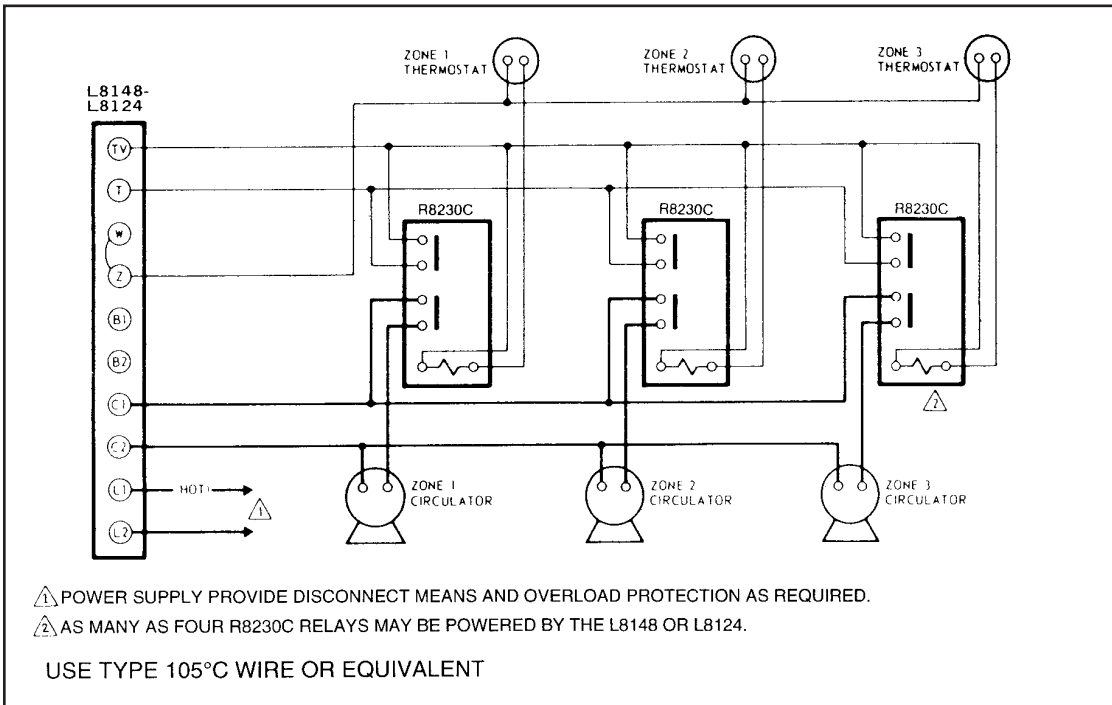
ZONE 1 THERMOSTAT

ZONE 2 THERMOSTAT

ZONE 3 THERMOSTAT

L8148-
L8124

TV

T

W

Z

B1

B2

C1

C2

L1

L2

R8230C

R8230C

R8230C

HOT

1

2

ZONE 1 CIRCULATOR

ZONE 2 CIRCULATOR

ZONE 3 CIRCULATOR

1 POWER SUPPLY PROVIDE DISCONNECT MEANS AND OVERLOAD PROTECTION AS REQUIRED.

2 AS MANY AS FOUR R8230C RELAYS MAY BE POWERED BY THE L8148 OR L8124.

USE TYPE 105°C WIRE OR EQUIVALENT